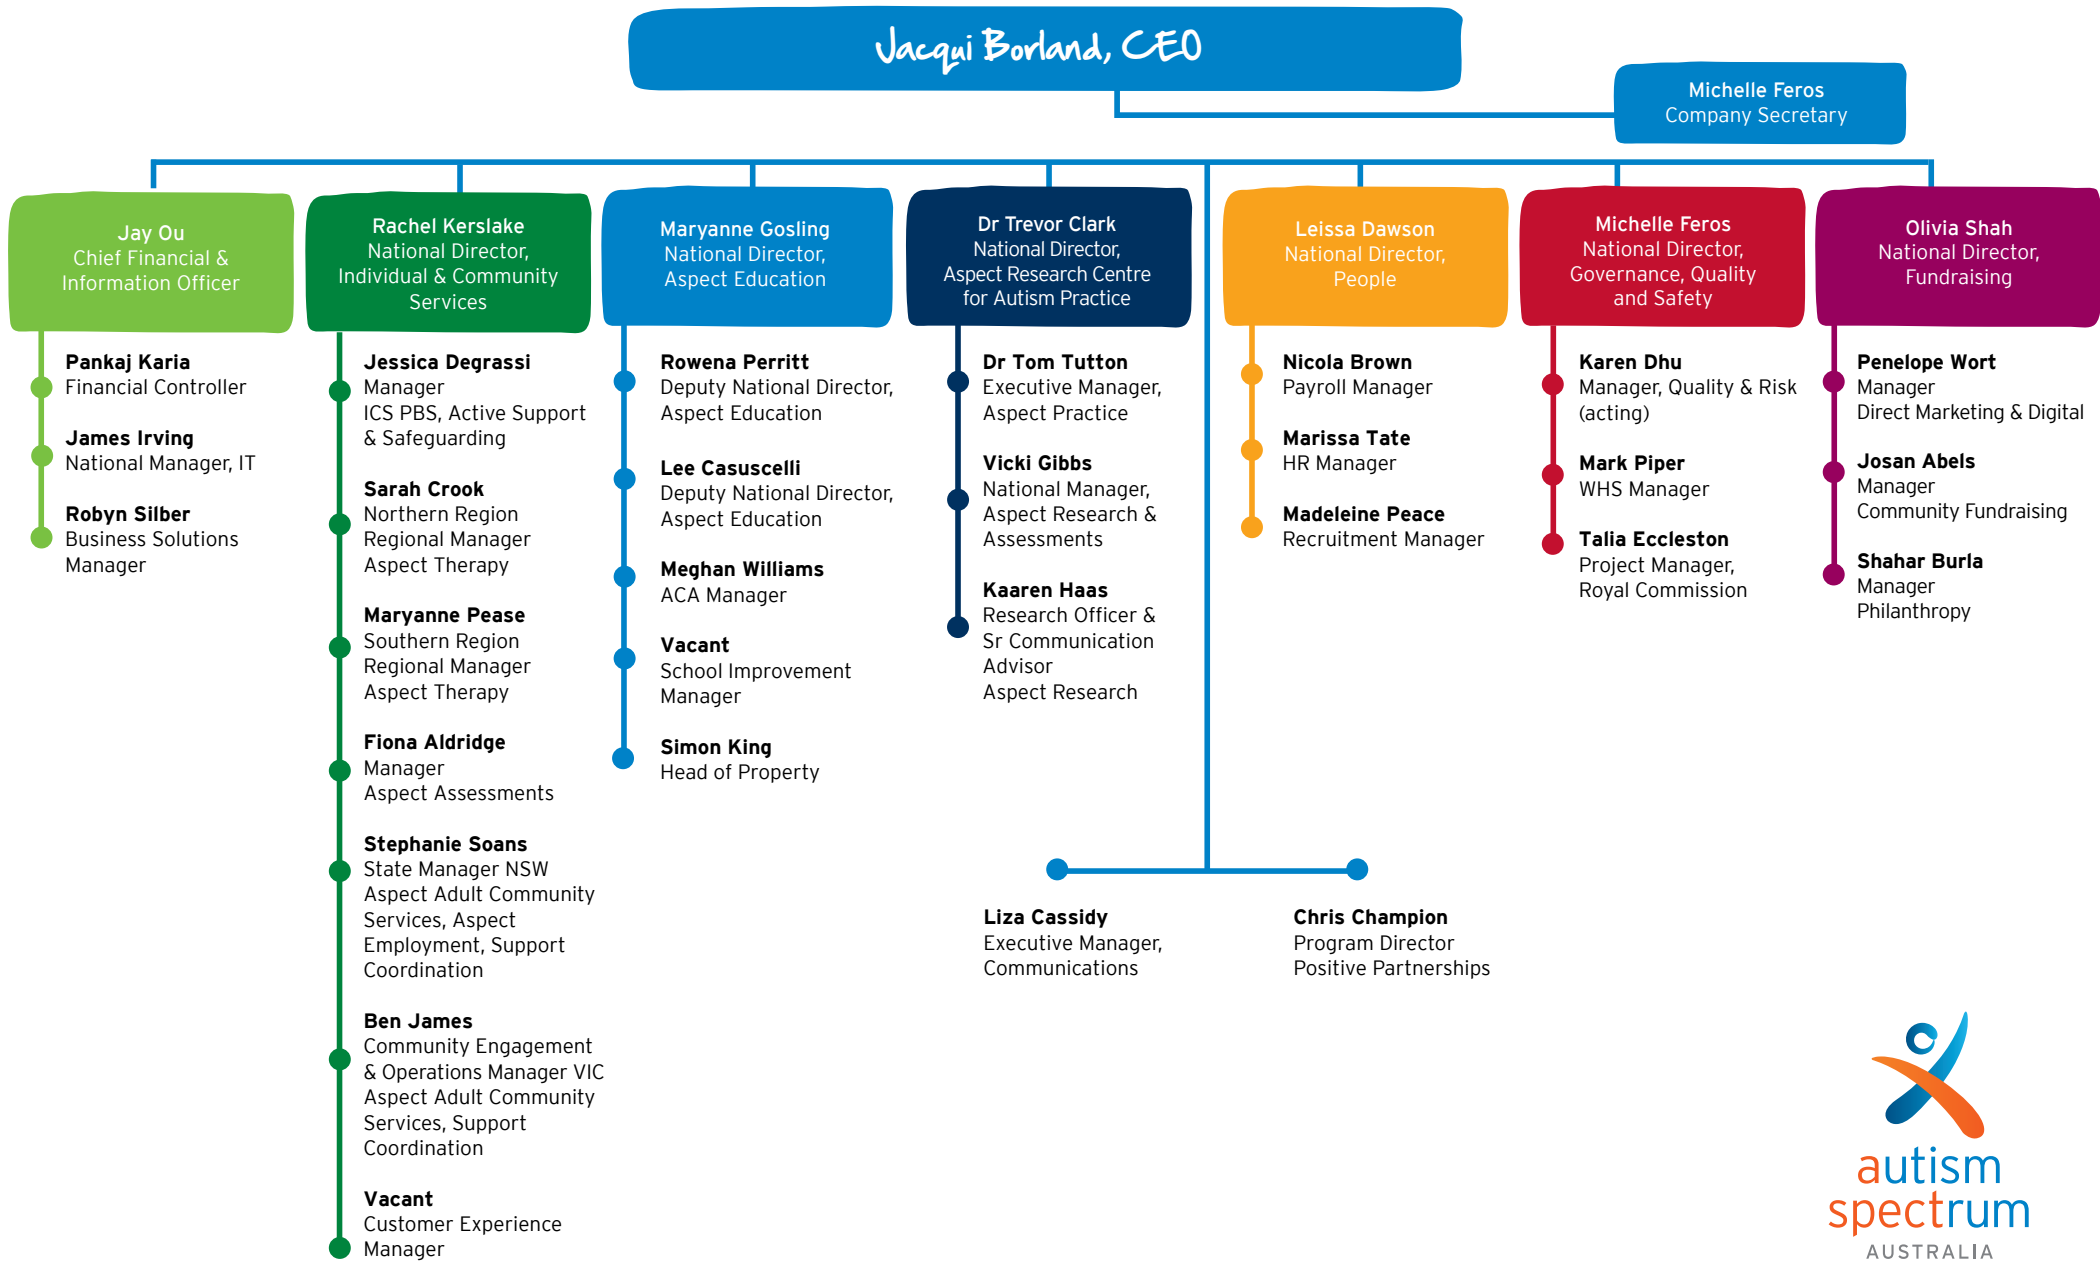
Jacqui Borland, CEO

Michelle Feros
Company Secretary

Jay Ou
Chief Financial & Information Officer

Pankaj Karia
Financial Controller

James Irving
National Manager, IT

Robyn Silber
Business Solutions Manager

Rachel Kerslake
National Director, Individual & Community Services

Jessica Degrassi
Manager
ICS PBS, Active Support & Safeguarding

Sarah Crook
Northern Region Regional Manager
Aspect Therapy

Maryanne Pease
Southern Region Regional Manager
Aspect Therapy

Fiona Aldridge
Manager
Aspect Assessments

Stephanie Soans
State Manager NSW
Aspect Adult Community Services, Aspect Employment, Support Coordination

Ben James
Community Engagement & Operations Manager VIC
Aspect Adult Community Services, Support Coordination

Vacant
Customer Experience Manager

Maryanne Gosling
National Director, Aspect Education

Rowena Perritt
Deputy National Director, Aspect Education

Lee Casuscelli
Deputy National Director, Aspect Education

Meghan Williams
ACA Manager

Vacant
School Improvement Manager

Simon King
Head of Property

Dr Trevor Clark
National Director, Aspect Research Centre for Autism Practice

Dr Tom Tutton
Executive Manager, Aspect Practice

Vicki Gibbs
National Manager, Aspect Research & Assessments

Kaaren Haas
Research Officer & Sr Communication Advisor
Aspect Research

Leissa Dawson
National Director, People

Nicola Brown
Payroll Manager

Marissa Tate
HR Manager

Madeleine Peace
Recruitment Manager

Michelle Feros
National Director, Governance, Quality and Safety

Karen Dhu
Manager, Quality & Risk (acting)

Mark Piper
WHS Manager

Talia Eccleston
Project Manager, Royal Commission

Olivia Shah
National Director, Fundraising

Penelope Wort
Manager
Direct Marketing & Digital

Josan Abels
Manager
Community Fundraising

Shahar Burla
Manager
Philanthropy

Liza Cassidy
Executive Manager, Communications

Chris Champion
Program Director
Positive Partnerships

autism spectrum
AUSTRALIA